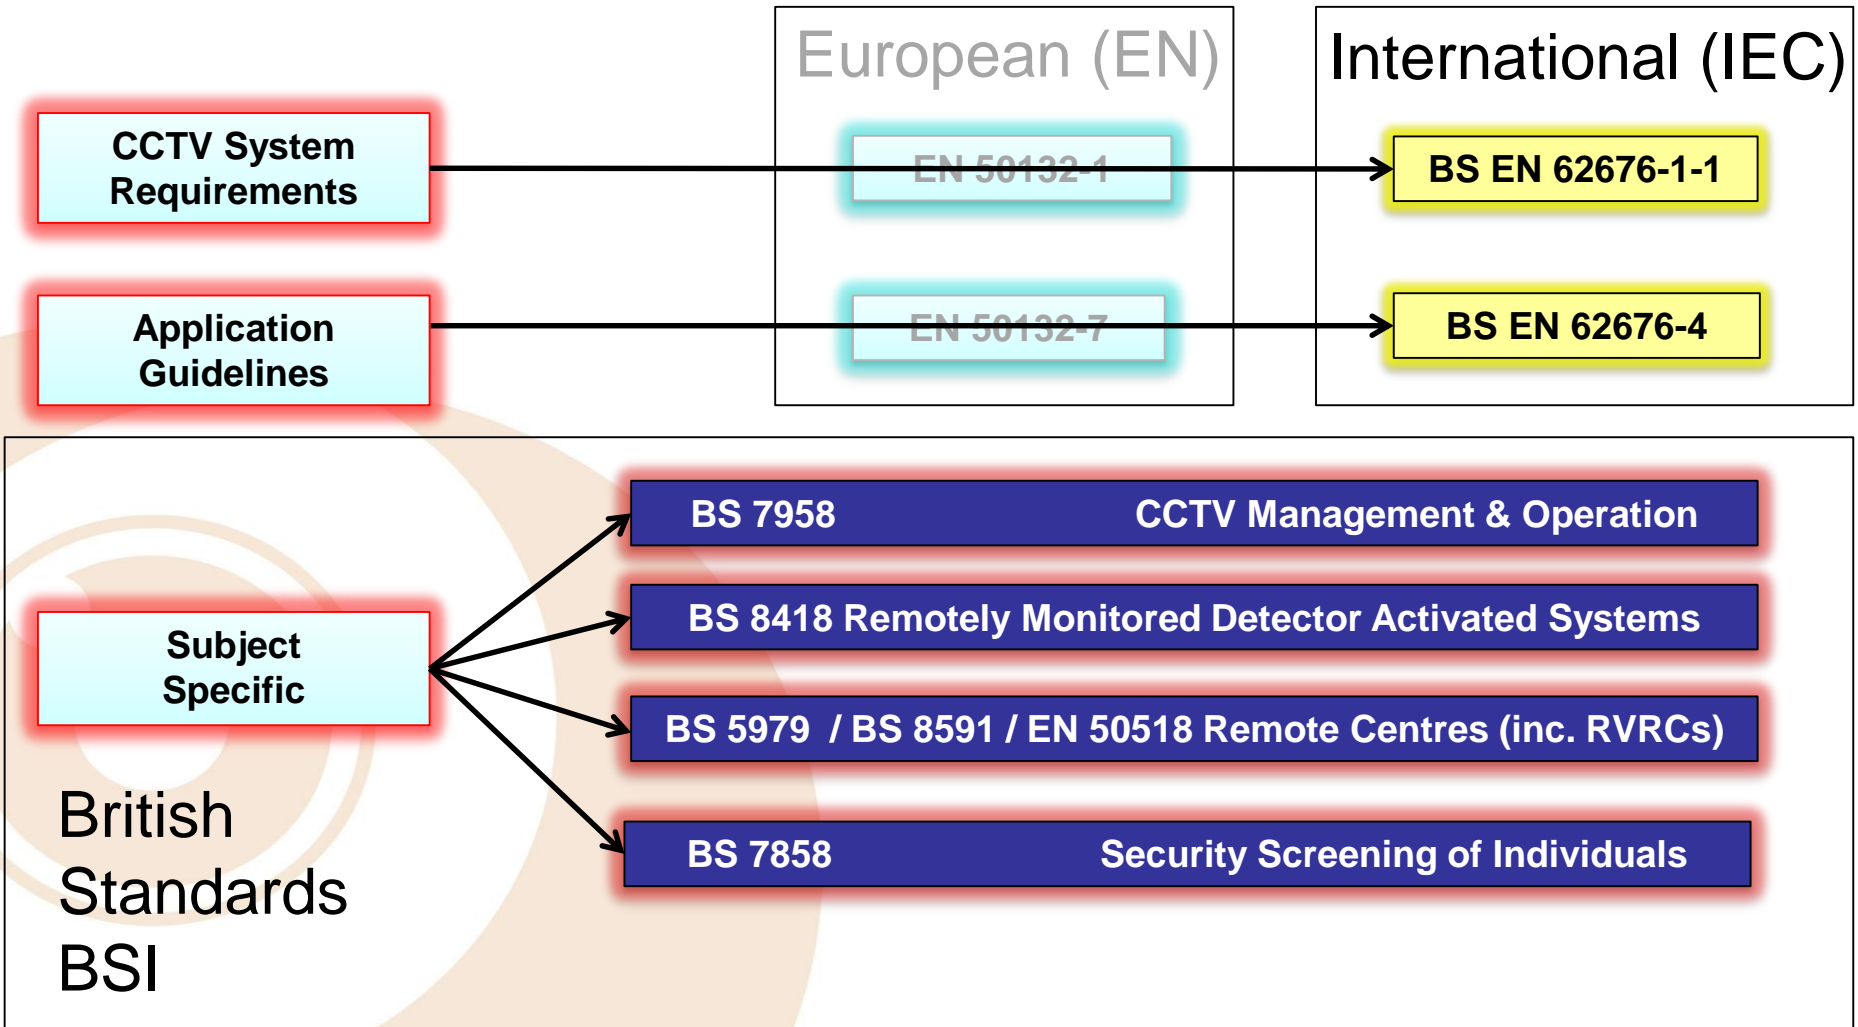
European (EN)

International (IEC)

CCTV System Requirements

EN 50132-1

BS EN 62676-1-1

Application Guidelines

EN 50132-7

BS EN 62676-4

BS 7958 CCTV Management & Operation

BS 8418 Remotely Monitored Detector Activated Systems

Subject Specific

BS 5979 / BS 8591 / EN 50518 Remote Centres (inc. RVRCs)

BS 7858 Security Screening of Individuals

British Standards BSI